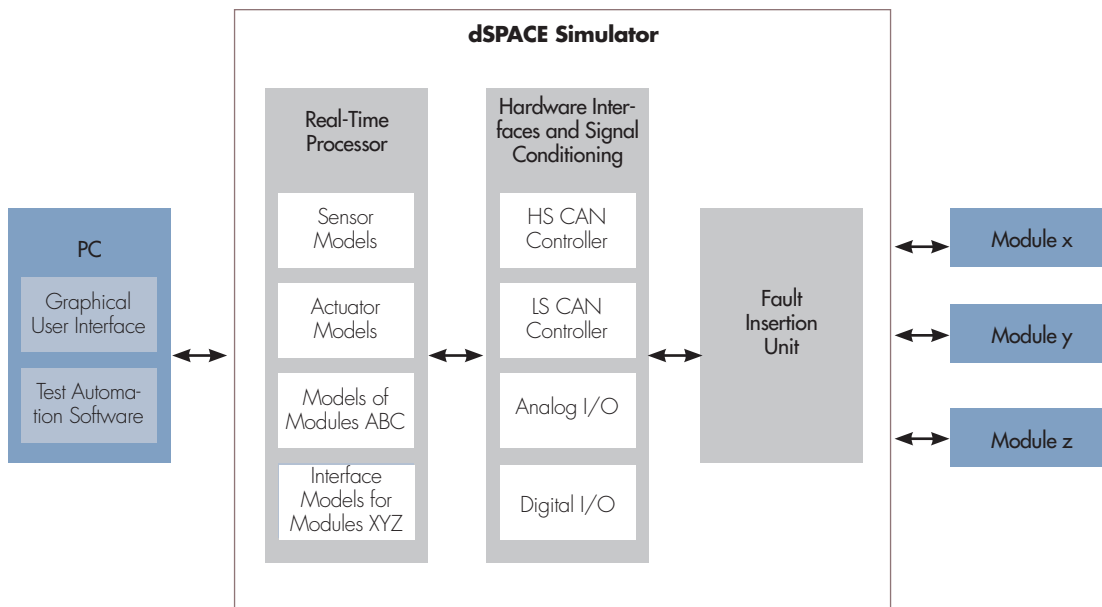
PC

Graphical User Interface

Test Automation Software

dSPACE Simulator

Real-Time Processor

Sensor Models

Actuator Models

Models of Modules ABC

Interface Models for Modules XYZ

Hardware Interfaces and Signal Conditioning

HS CAN Controller

LS CAN Controller

Analog I/O

Digital I/O

Fault Insertion Unit

Module x

Module y

Module z